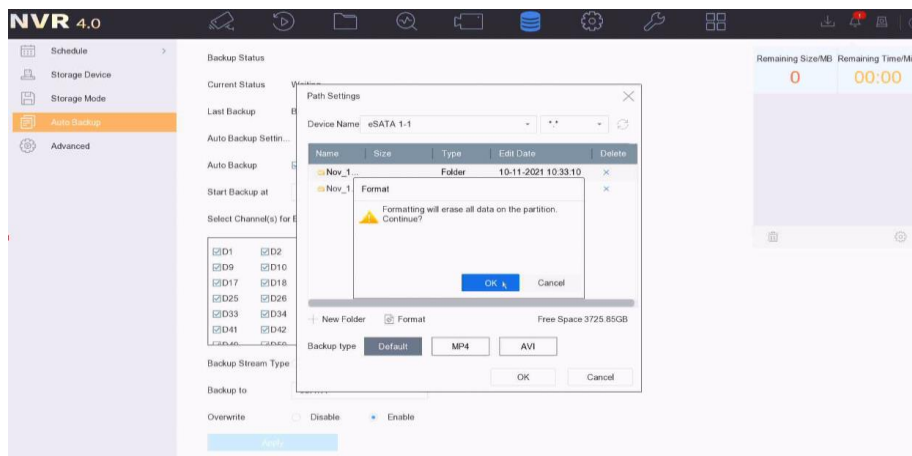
NVR 4.0

Schedule
Storage Device
Storage Mode
Auto Backup
Advanced

Backup Status
Current Status Waiting
Last Backup
Auto Backup Settin...
Auto Backup
Start Backup at
Select Channel(s) for B

D1 D2
D9 D10
D17 D18
D25 D26
D33 D34
D41 D42

Backup Stream Type
Backup to
Overwrite Disable Enable
Apply

Remaining Size/MB Remaining Time/Mi
0 00:00

Path Settings
Device Name eSATA 1-1
| Name | Size | Type | Edit Date | Delete |
|---|---|---|---|---|
| Nov_1... | | Folder | 10-11-2021 10:33:10 | × |
| Nov_1 | | | | × |

Format
Formatting will erase all data on the partition. Continue?
OK Cancel

New Folder Format Free Space 3725.85GB
Backup type Default MP4 AVI
OK Cancel